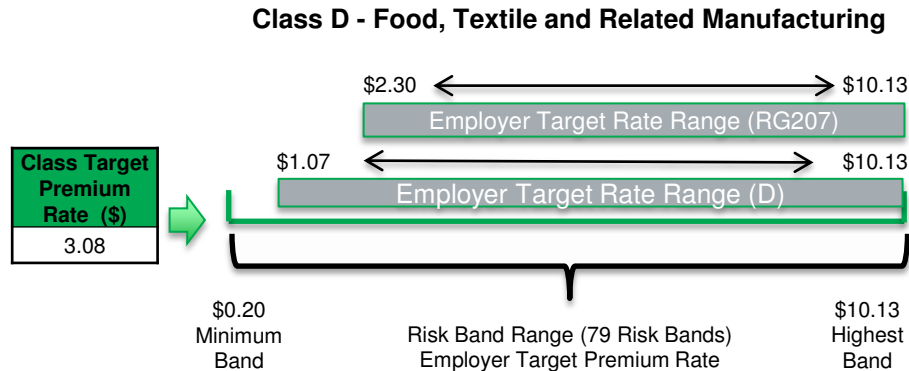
Class D - Food, Textile and Related Manufacturing

$2.30 $10.13

Employer Target Rate Range (RG207)

$1.07 $10.13

Employer Target Rate Range (D)

| Class Target Premium Rate ($) |
|---|
| 3.08 |

$0.20
Minimum
Band

Risk Band Range (79 Risk Bands)
Employer Target Premium Rate

$10.13
Highest
Band